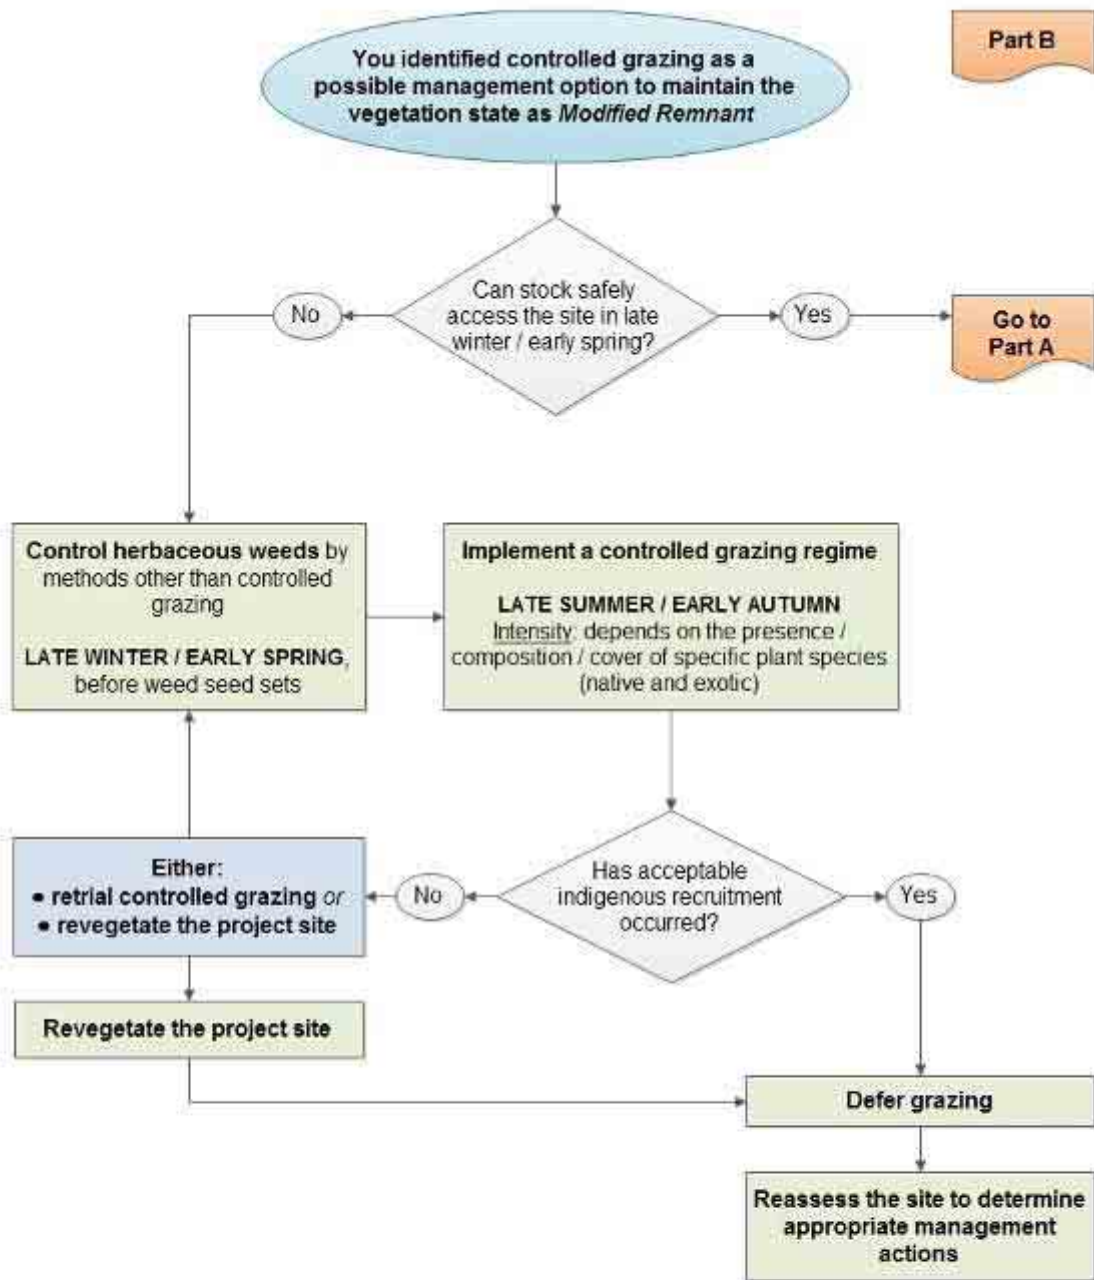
Part B

You identified controlled grazing as a possible management option to maintain the vegetation state as *Modified Remnant*

Can stock safely access the site in late winter / early spring?

No

Yes

Go to Part A

**Control herbaceous weeds** by methods other than controlled grazing

**LATE WINTER / EARLY SPRING**, before weed seed sets

**Implement a controlled grazing regime**

**LATE SUMMER / EARLY AUTUMN**
Intensity: depends on the presence / composition / cover of specific plant species (native and exotic)

Has acceptable indigenous recruitment occurred?

No

Yes

**Either:**
• **retrial controlled grazing** *or*
• **revegetate the project site**

**Revegetate the project site**

**Defer grazing**

**Reassess the site to determine appropriate management actions**